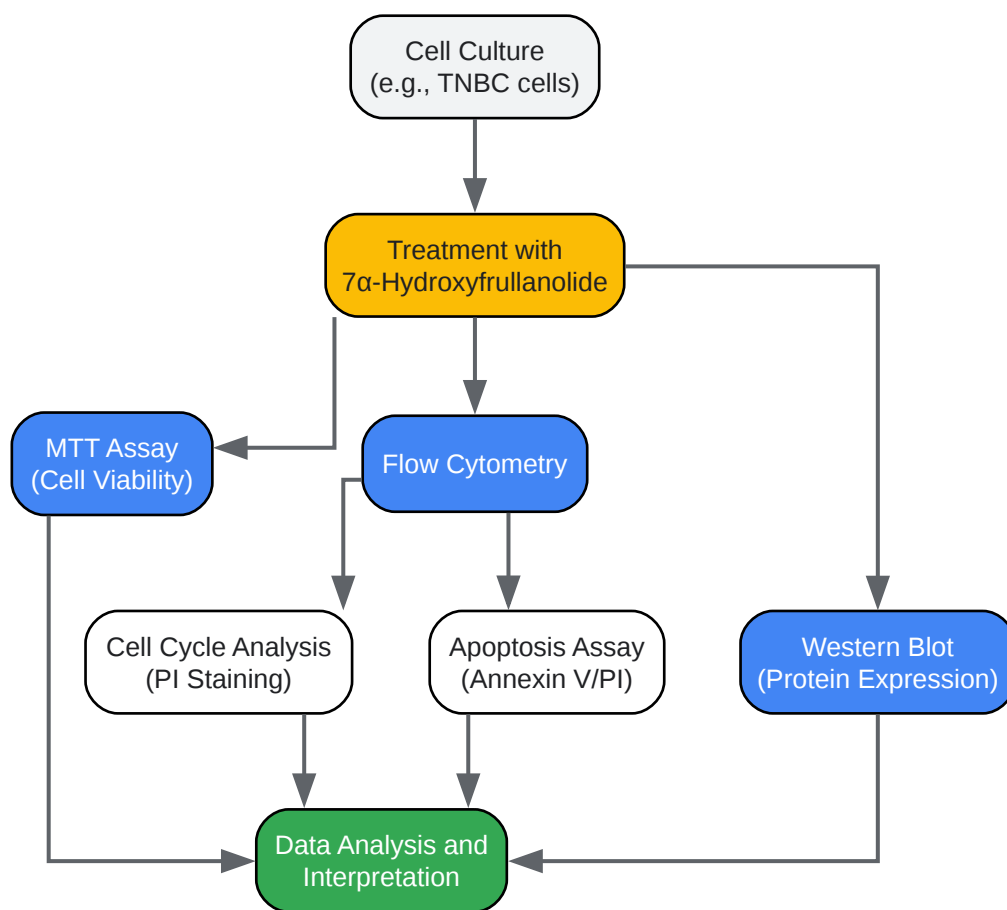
Cell Culture
(e.g., TNBC cells)

Treatment with
7α-Hydroxyfrullanolide

MTT Assay
(Cell Viability)

Flow Cytometry

Cell Cycle Analysis
(PI Staining)

Apoptosis Assay
(Annexin V/PI)

Western Blot
(Protein Expression)

Data Analysis and
Interpretation